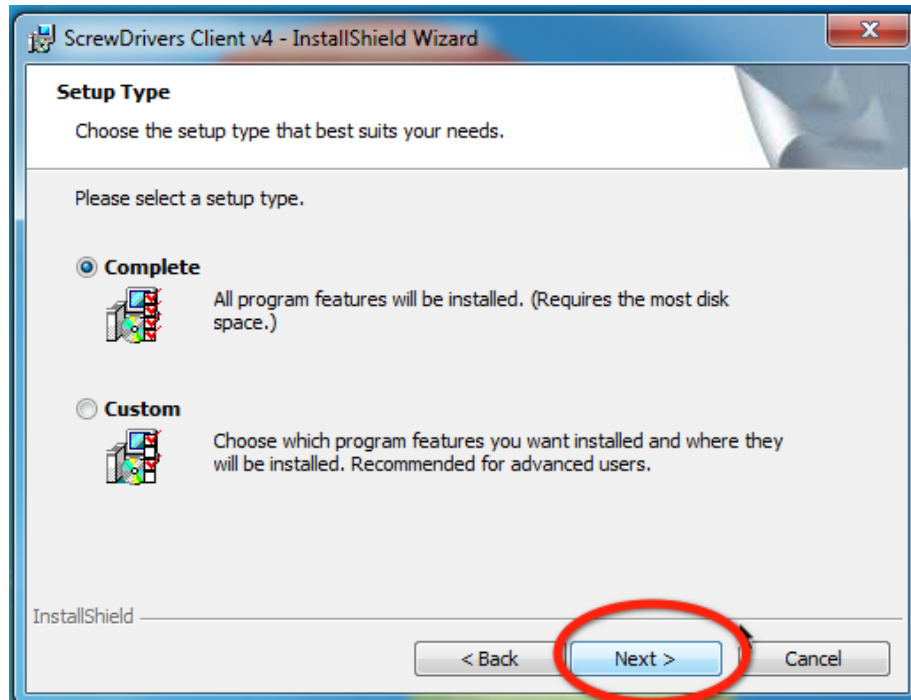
ScrewDrivers Client v4 - InstallShield Wizard

Setup Type

Choose the setup type that best suits your needs.

Please select a setup type.

Complete

All program features will be installed. (Requires the most disk space.)

Custom

Choose which program features you want installed and where they will be installed. Recommended for advanced users.

InstallShield

< Back

Next >

Cancel